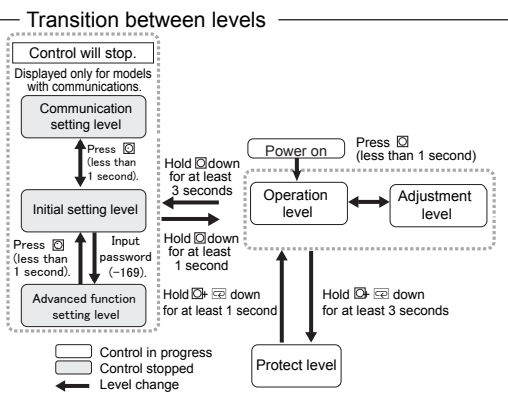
Transition between levels

Control will stop.

Displayed only for models with communications.

Communication setting level

Press ◻ (less than 1 second).

Initial setting level

Press ◻ (less than 1 second).

Input password (−169).

Advanced function setting level

Hold ◻ down for at least 3 seconds

Hold ◻ down for at least 1 second

Power on

Press ◻ (less than 1 second)

Operation level

Adjustment level

Hold ◻+ ◻ down for at least 1 second

Hold ◻+ ◻ down for at least 3 seconds

Protect level

Control in progress

Control stopped

Level change